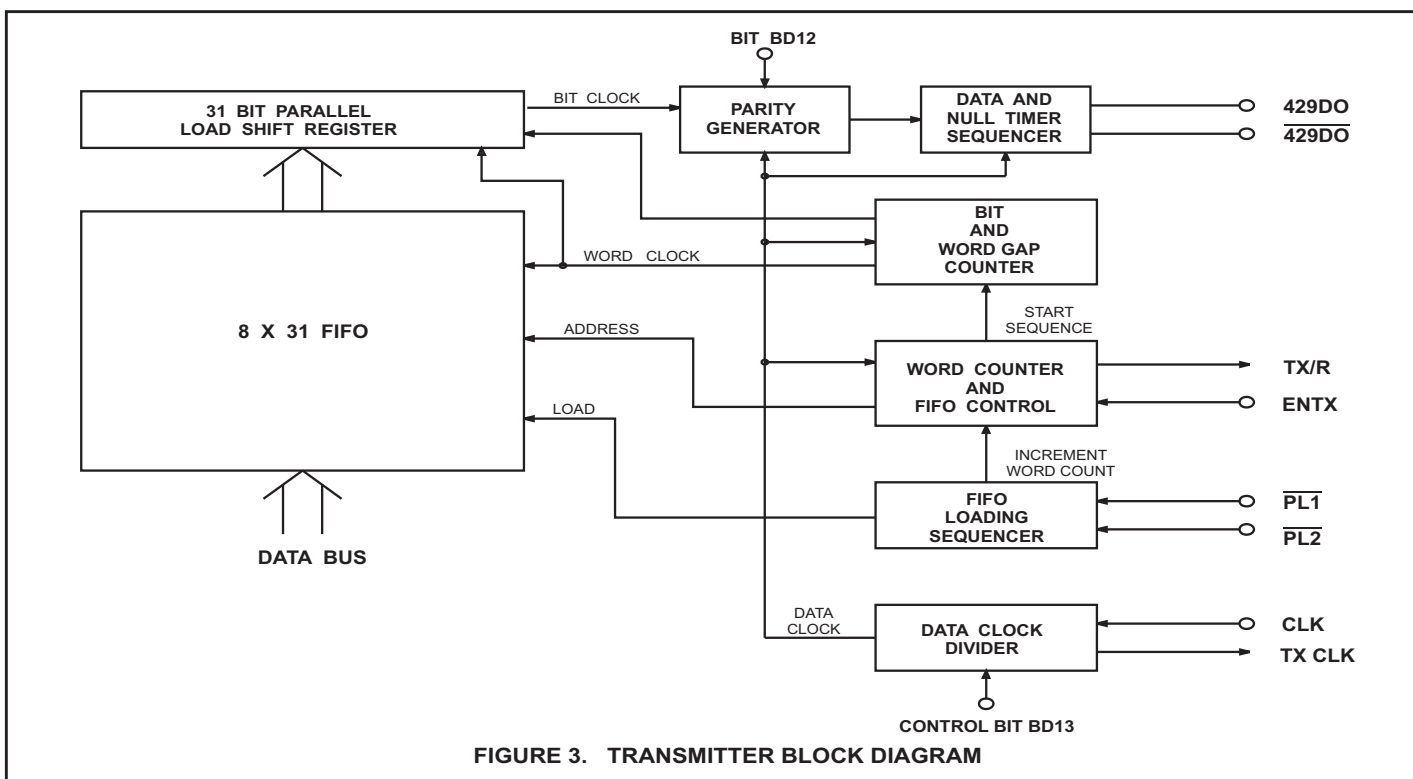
BIT BD12

31 BIT PARALLEL LOAD SHIFT REGISTER

BIT CLOCK

PARITY GENERATOR

DATA AND NULL TIMER SEQUENCER

429DO

$\overline{429DO}$

BIT AND WORD GAP COUNTER

WORD CLOCK

8 X 31 FIFO

START SEQUENCE

ADDRESS

WORD COUNTER AND FIFO CONTROL

TX/R

ENTX

LOAD

INCREMENT WORD COUNT

FIFO LOADING SEQUENCER

$\overline{PL1}$

$\overline{PL2}$

DATA BUS

DATA CLOCK

DATA CLOCK DIVIDER

CLK

TX CLK

CONTROL BIT BD13

FIGURE 3. TRANSMITTER BLOCK DIAGRAM